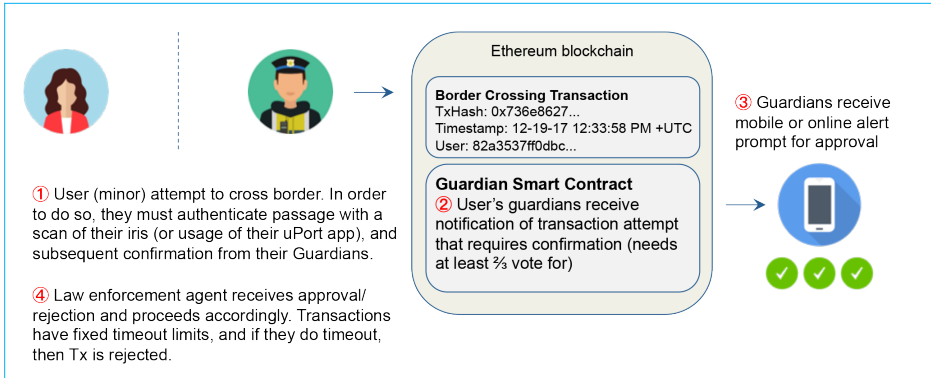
Ethereum blockchain

Border Crossing Transaction
TxHash: 0x736e8627...
Timestamp: 12-19-17 12:33:58 PM +UTC
User: 82a3537ff0dbc...

Guardian Smart Contract
② User's guardians receive notification of transaction attempt that requires confirmation (needs at least ⅔ vote for)

③ Guardians receive mobile or online alert prompt for approval

① User (minor) attempt to cross border. In order to do so, they must authenticate passage with a scan of their iris (or usage of their uPort app), and subsequent confirmation from their Guardians.

④ Law enforcement agent receives approval/ rejection and proceeds accordingly. Transactions have fixed timeout limits, and if they do timeout, then Tx is rejected.